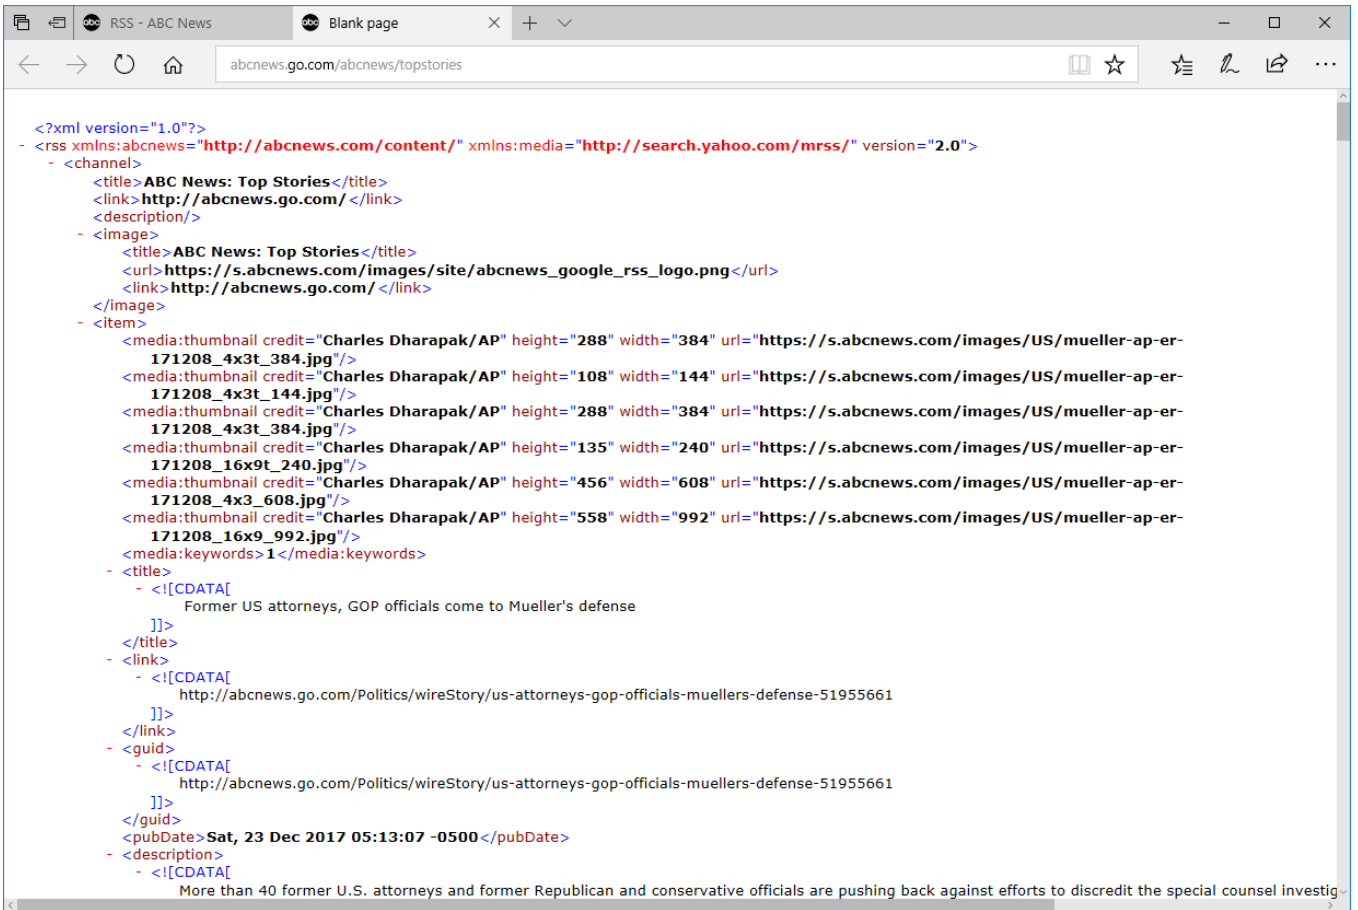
RSS - ABC News
Blank page
abcnews.go.com/abcnews/topstories

<?xml version="1.0"?>
- <rss xmlns:abcnews="http://abcnews.com/content/" xmlns:media="http://search.yahoo.com/mrss/" version="2.0">
- <channel>
<title>ABC News: Top Stories</title>
<link>http://abcnews.go.com/</link>
<description/>
- <image>
<title>ABC News: Top Stories</title>
<url>https://s.abcnews.com/images/site/abcnews_google_rss_logo.png</url>
<link>http://abcnews.go.com/</link>
</image>
- <item>
<media:thumbnail credit="Charles Dharapak/AP" height="288" width="384" url="https://s.abcnews.com/images/US/mueller-ap-er-171208_4x3t_384.jpg"/>
<media:thumbnail credit="Charles Dharapak/AP" height="108" width="144" url="https://s.abcnews.com/images/US/mueller-ap-er-171208_4x3t_144.jpg"/>
<media:thumbnail credit="Charles Dharapak/AP" height="288" width="384" url="https://s.abcnews.com/images/US/mueller-ap-er-171208_4x3t_384.jpg"/>
<media:thumbnail credit="Charles Dharapak/AP" height="135" width="240" url="https://s.abcnews.com/images/US/mueller-ap-er-171208_16x9t_240.jpg"/>
<media:thumbnail credit="Charles Dharapak/AP" height="456" width="608" url="https://s.abcnews.com/images/US/mueller-ap-er-171208_4x3_608.jpg"/>
<media:thumbnail credit="Charles Dharapak/AP" height="558" width="992" url="https://s.abcnews.com/images/US/mueller-ap-er-171208_16x9_992.jpg"/>
<media:keywords>1</media:keywords>
- <title>
- <![CDATA[
Former US attorneys, GOP officials come to Mueller's defense
]]>
</title>
- <link>
- <![CDATA[
http://abcnews.go.com/Politics/wireStory/us-attorneys-gop-officials-muellers-defense-51955661
]]>
</link>
- <guid>
- <![CDATA[
http://abcnews.go.com/Politics/wireStory/us-attorneys-gop-officials-muellers-defense-51955661
]]>
</guid>
<pubDate>Sat, 23 Dec 2017 05:13:07 -0500</pubDate>
- <description>
- <![CDATA[
More than 40 former U.S. attorneys and former Republican and conservative officials are pushing back against efforts to discredit the special counsel investig